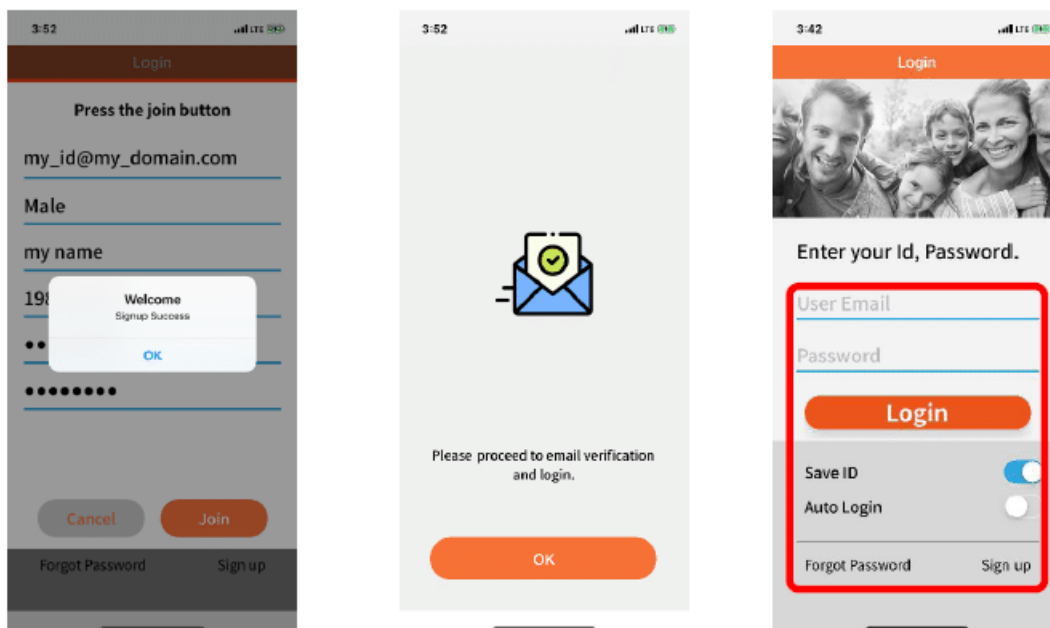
3:52

Login

Press the join button

my_id@my_domain.com

Male

my name

198

••

••••••••

Welcome

Signup Success

OK

Cancel

Join

Forgot Password

Sign up

3:52

Please proceed to email verification and login.

OK

3:42

Login

Enter your Id, Passwordl.

User Email

Password

Login

Save ID

Auto Login

Forgot Password

Sign up